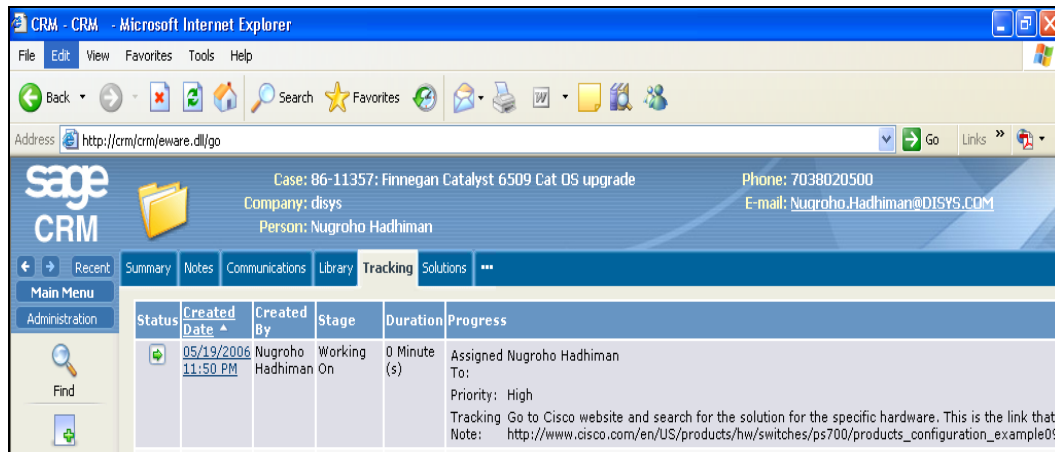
CRM - CRM - Microsoft Internet Explorer

File Edit View Favorites Tools Help

Back Search Favorites

Address http://crm/crm/eware.dll/go Go Links »

sage CRM

Case: 86-11357: Finnegan Catalyst 6509 Cat OS upgrade
Company: disys
Person: Nugroho Hadhiman

Phone: 7038020500
E-mail: Nugroho.Hadhiman@DISYS.COM

Recent

Summary Notes Communications Library Tracking Solutions •••

Main Menu
Administration

Find

| Status | Created Date ▲ | Created By | Stage | Duration | Progress |
|---|---|---|---|---|---|
| | 05/19/2006 11:50 PM | Nugroho Hadhiman | Working On | 0 Minute (s) | Assigned To: Nugroho Hadhiman<br>Priority: High<br>Tracking Note: Go to Cisco website and search for the solution for the specific hardware. This is the link that http://www.cisco.com/en/US/products/hw/switches/ps700/products_configuration_example09 |